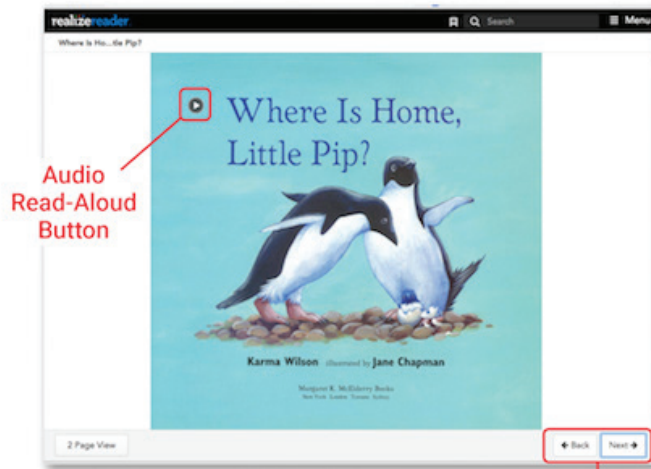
realizereader

Search

Menu

Where Is Ho...tle Pip?

Audio Read-Aloud Button

Where Is Home, Little Pip?

Karma Wilson illustrated by Jane Chapman

Margaret K. McElderry Books
New York London Toronto Sydney

2 Page View

Back

Next